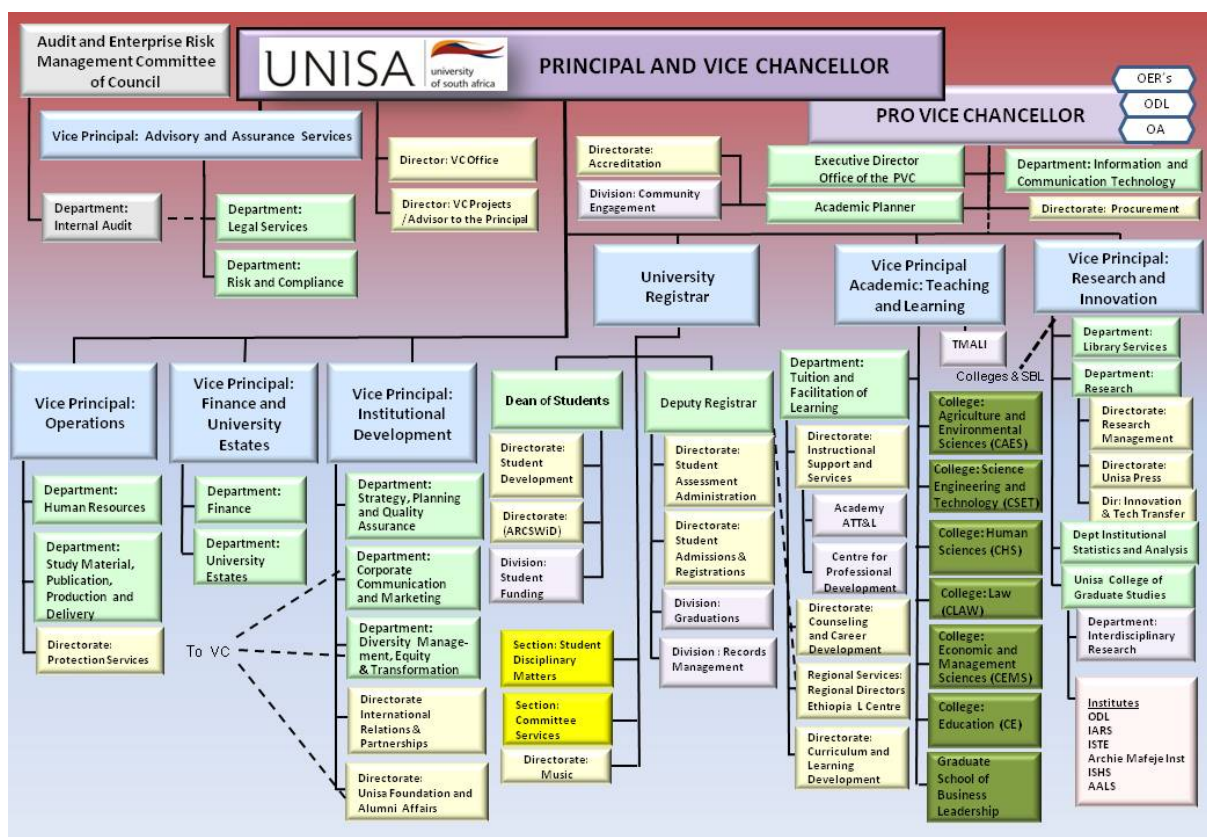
Audit and Enterprise Risk Management Committee of Council

UNISA university of south africa

PRINCIPAL AND VICE CHANCELLOR

OER's
ODL
OA

PRO VICE CHANCELLOR

Vice Principal: Advisory and Assurance Services

Director: VC Office

Director: VC Projects /Advisor to the Principal

Department: Internal Audit

Department: Legal Services

Department: Risk and Compliance

Directorate: Accreditation

Division: Community Engagement

Executive Director Office of the PVC

Academic Planner

Department: Information and Communication Technology

Directorate: Procurement

University Registrar

Vice Principal Academic: Teaching and Learning

Vice Principal: Research and Innovation

TMALI

Colleges & SBL

Vice Principal: Operations

Department: Human Resources

Department: Study Material, Publication, Production and Delivery

Directorate: Protection Services

Vice Principal: Finance and University Estates

Department: Finance

Department: University Estates

Vice Principal: Institutional Development

Department: Strategy, Planning and Quality Assurance

Department: Corporate Communication and Marketing

Department: Diversity Management, Equity & Transformation

Directorate International Relations & Partnerships

Directorate: Unisa Foundation and Alumni Affairs

To VC

Dean of Students

Directorate: Student Development

Directorate: (ARCSWiD)

Division: Student Funding

Section: Student Disciplinary Matters

Section: Committee Services

Directorate: Music

Deputy Registrar

Directorate: Student Assessment Administration

Directorate: Student Admissions & Registrations

Division: Graduations

Division : Records Management

Department: Tuition and Facilitation of Learning

Directorate: Instructional Support and Services

Academy ATT&L

Centre for Professional Development

Directorate: Counseling and Career Development

Regional Services: Regional Directors Ethiopia L Centre

Directorate: Curriculum and Learning Development

College: Agriculture and Environmental Sciences (CAES)

College: Science Engineering and Technology (CSET)

College: Human Sciences (CHS)

College: Law (CLAW)

College: Economic and Management Sciences (CEMS)

College: Education (CE)

Graduate School of Business Leadership

Department: Library Services

Department: Research

Directorate: Research Management

Directorate: Unisa Press

Dir: Innovation & Tech Transfer

Dept Institutional Statistics and Analysis

Unisa College of Graduate Studies

Department: Interdisciplinary Research

Institutes
ODL
IARS
ISTE
Archie Mafeje Inst
ISHS
AALS